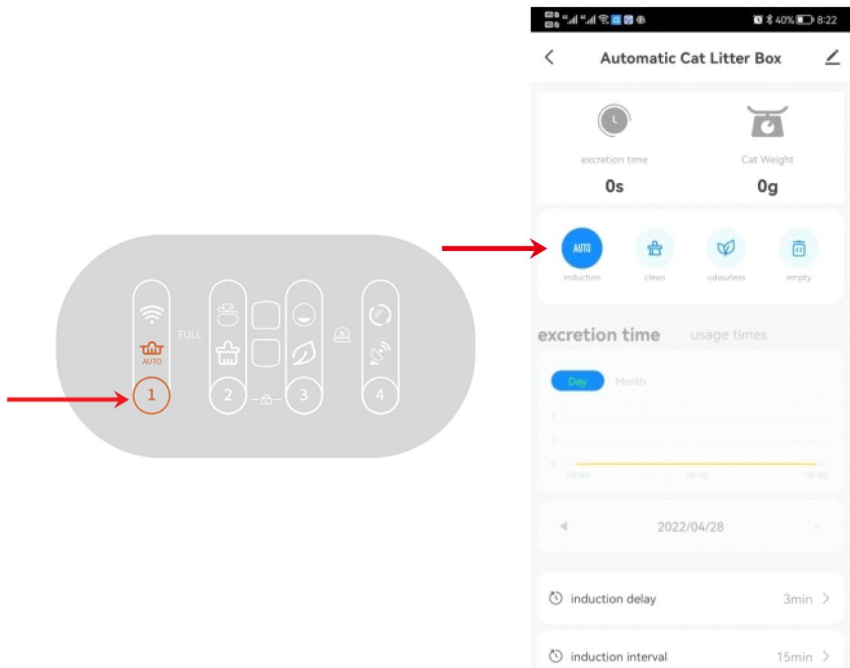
FULL
AUTO
1
2
3
4

40% 8:22

Automatic Cat Litter Box

excretion time
0s

Cat Weight
0g

AUTO
induction
clean
odourless
empty

excretion time usage times

Day Month

2
1
0
00:00 04:00 08:00

2022/04/28

induction delay 3min

induction interval 15min